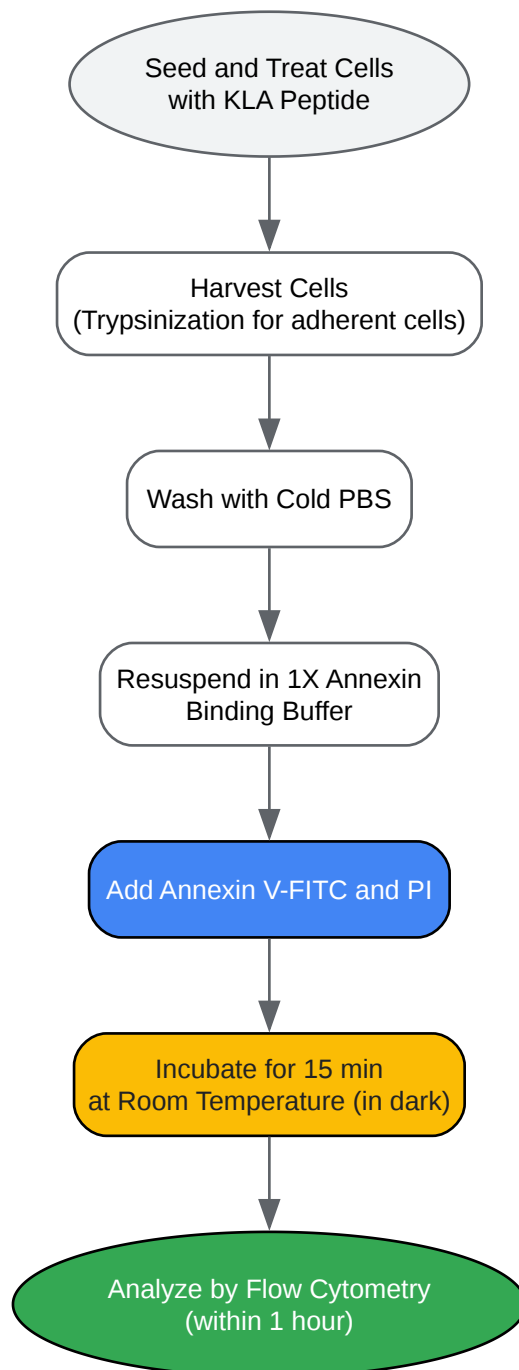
Seed and Treat Cells with KLA Peptide

Harvest Cells
(Trypsinization for adherent cells)

Wash with Cold PBS

Resuspend in 1X Annexin Binding Buffer

Add Annexin V-FITC and PI

Incubate for 15 min at Room Temperature (in dark)

Analyze by Flow Cytometry (within 1 hour)